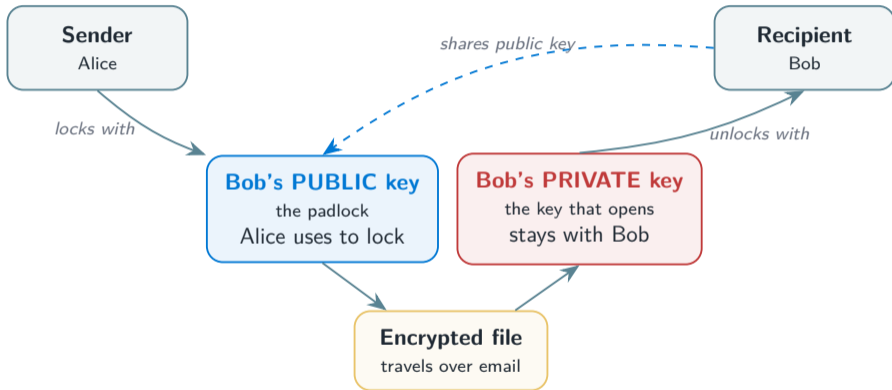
Sender
Alice

Recipient
Bob

shares public key

locks with

unlocks with

Bob's PUBLIC key
the padlock
Alice uses to lock

Bob's PRIVATE key
the key that opens
stays with Bob

Encrypted file
travels over email